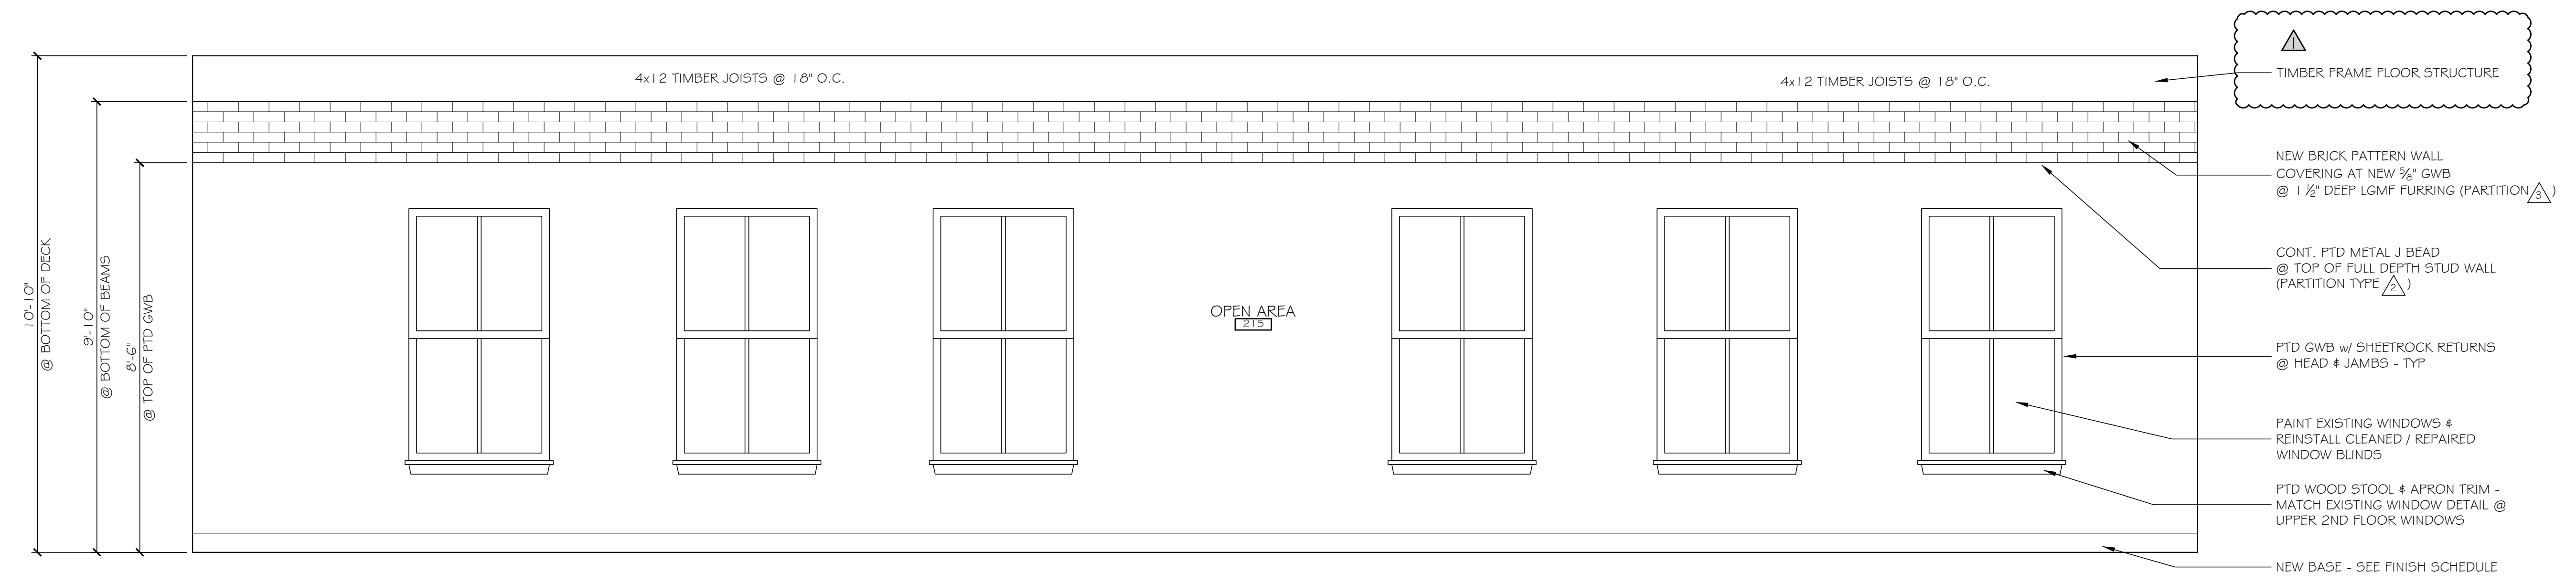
10'-10"
@ BOTTOM OF DECK

9'-10"
@ BOTTOM OF BEAMS

8'-6"
@ TOP OF PTD GWB

4x12 TIMBER JOISTS @ 18" O.C.

4x12 TIMBER JOISTS @ 18" O.C.

1

TIMBER FRAME FLOOR STRUCTURE

NEW BRICK PATTERN WALL COVERING AT NEW $\frac{5}{8}$" GWB @ 1 $\frac{1}{2}$" DEEP LGMF FURRING (PARTITION 3 )

CONT. PTD METAL J BEAD @ TOP OF FULL DEPTH STUD WALL (PARTITION TYPE 2 )

OPEN AREA
215

PTD GWB w/ SHEETROCK RETURNS @ HEAD & JAMBS - TYP

PAINT EXISTING WINDOWS & REINSTALL CLEANED / REPAIRED WINDOW BLINDS

PTD WOOD STOOL & APRON TRIM - MATCH EXISTING WINDOW DETAIL @ UPPER 2ND FLOOR WINDOWS

NEW BASE - SEE FINISH SCHEDULE